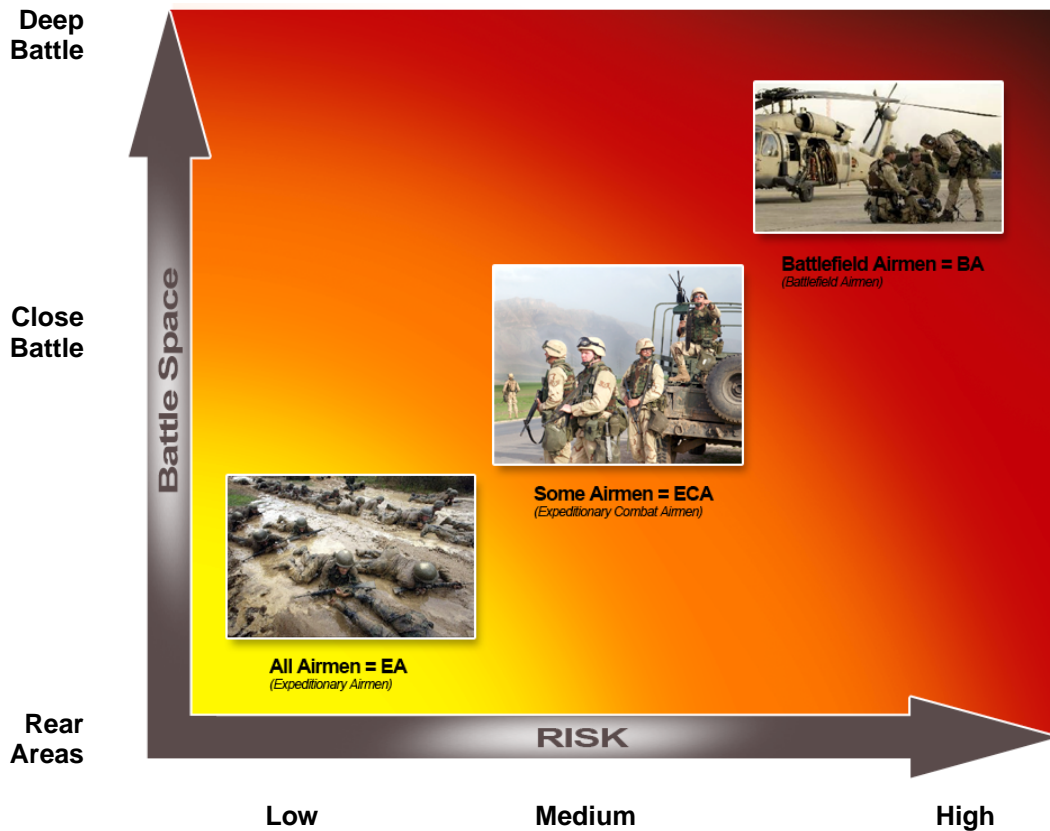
Deep Battle

Close Battle

Rear Areas

Battle Space

Battlefield Airmen = BA
(Battlefield Airmen)

Some Airmen = ECA
(Expeditionary Combat Airmen)

All Airmen = EA
(Expeditionary Airmen)

RISK

Low

Medium

High